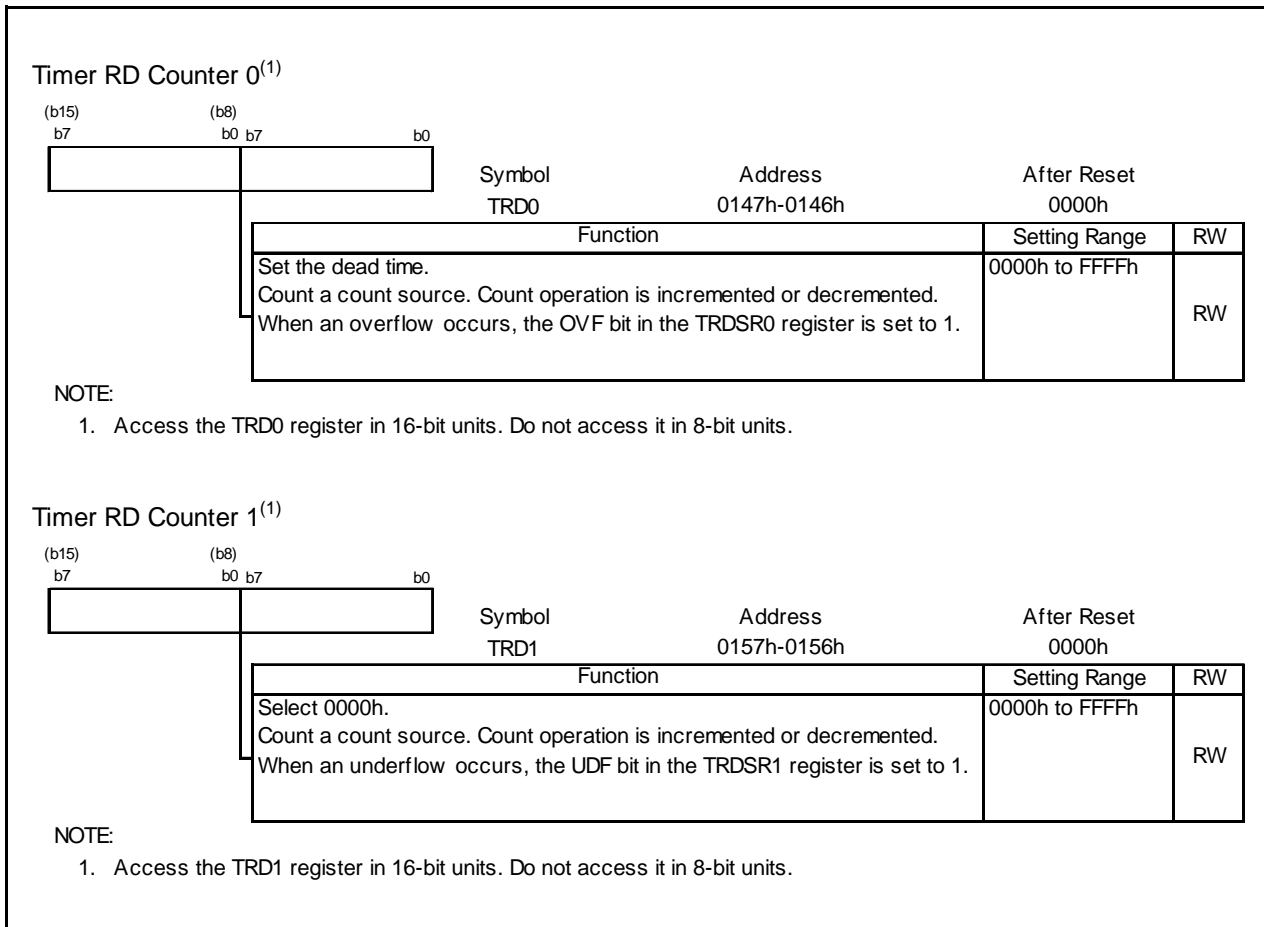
Timer RD Counter 0$^{(1)}$

(b15) (b8)
b7 b0 b7 b0

| Symbol | Address | After Reset |
|---|---|---|
| TRD0 | 0147h-0146h | 0000h |

| Function | Setting Range | RW |
|---|---|---|
| Set the dead time. Count a count source. Count operation is incremented or decremented. When an overflow occurs, the OVF bit in the TRDSR0 register is set to 1. | 0000h to FFFFh | RW |

NOTE:
1. Access the TRD0 register in 16-bit units. Do not access it in 8-bit units.

Timer RD Counter 1$^{(1)}$

(b15) (b8)
b7 b0 b7 b0

| Symbol | Address | After Reset |
|---|---|---|
| TRD1 | 0157h-0156h | 0000h |

| Function | Setting Range | RW |
|---|---|---|
| Select 0000h. Count a count source. Count operation is incremented or decremented. When an underflow occurs, the UDF bit in the TRDSR1 register is set to 1. | 0000h to FFFFh | RW |

NOTE:
1. Access the TRD1 register in 16-bit units. Do not access it in 8-bit units.